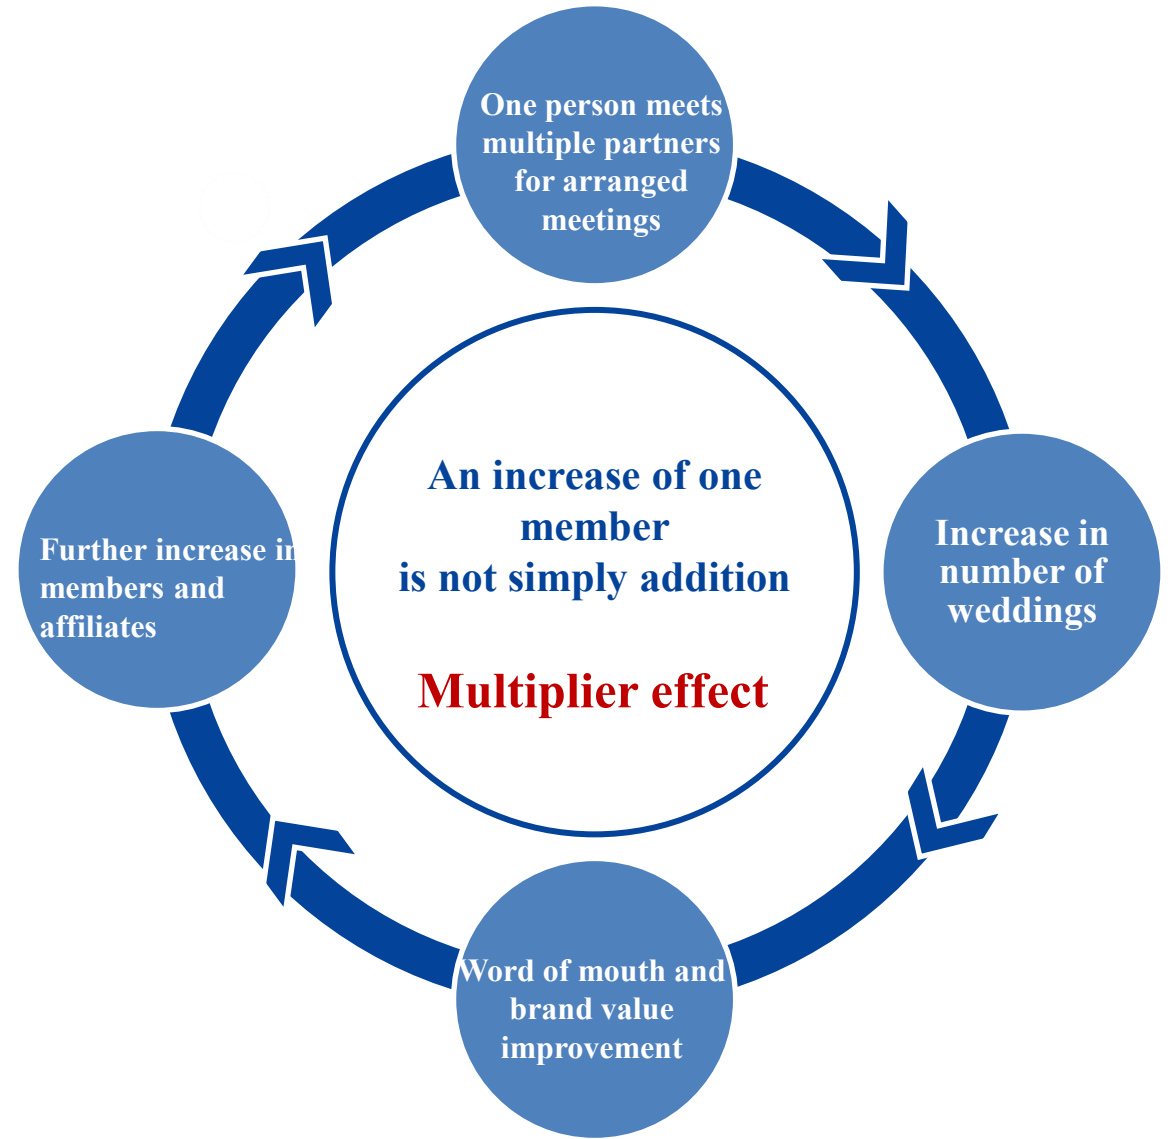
One person meets multiple partners for arranged meetings

Increase in number of weddings

Word of mouth and brand value improvement

Further increase in members and affiliates

An increase of one member is not simply addition

Multiplier effect